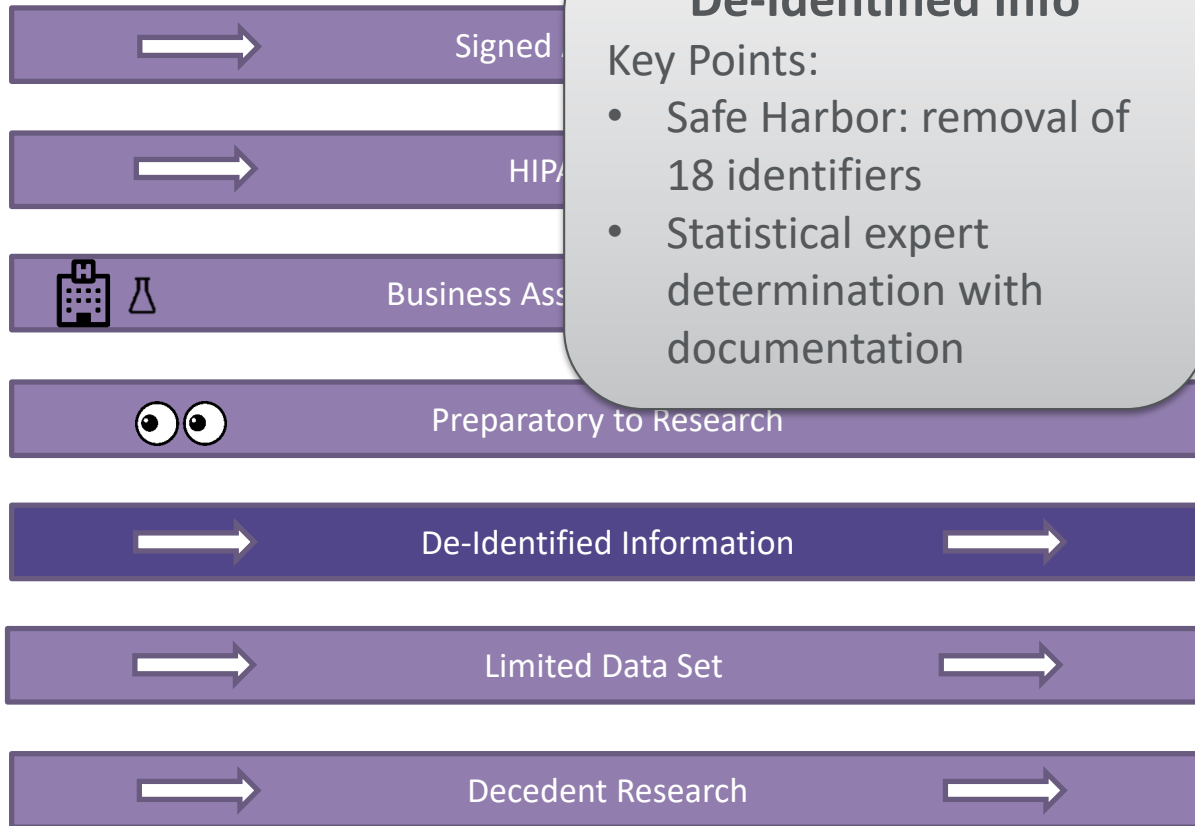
Signed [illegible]

HIP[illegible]

Business Ass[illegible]

De-Identified Info

Key Points:

- Safe Harbor: removal of 18 identifiers
- Statistical expert determination with documentation

Preparatory to Research

De-Identified Information

Limited Data Set

Decedent Research